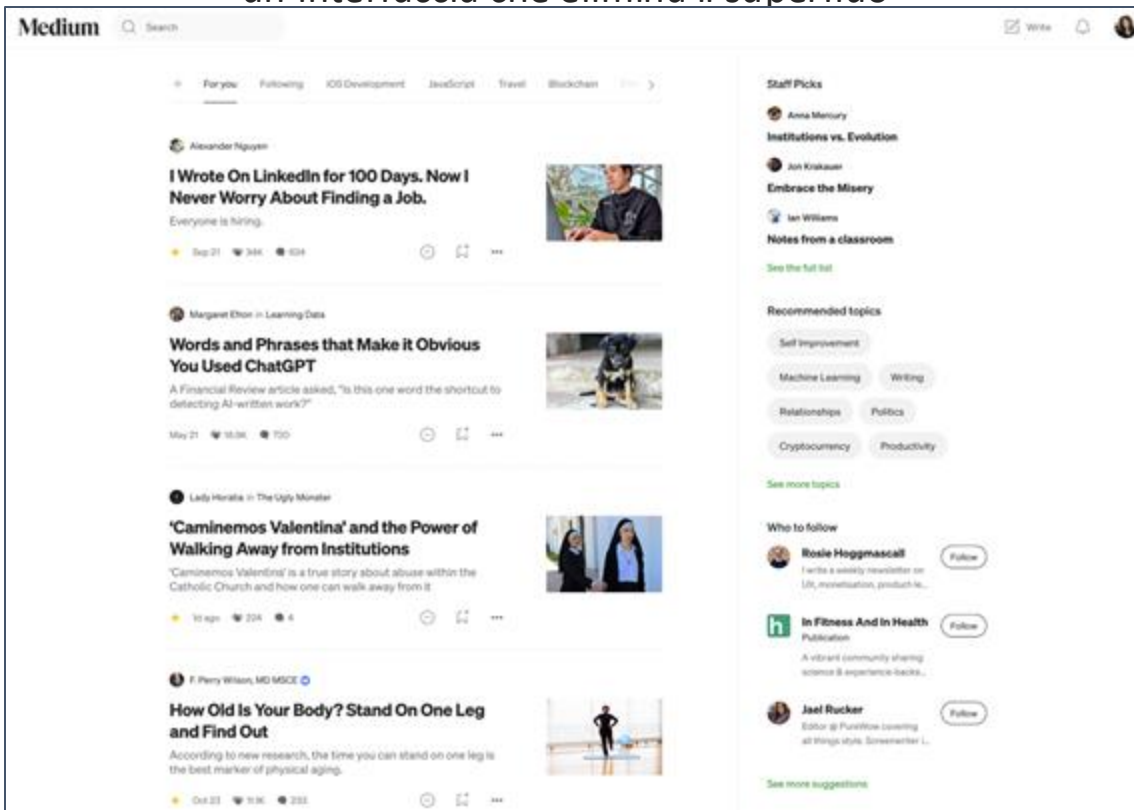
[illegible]

Medium Search Write

+ For you Following iOS Development JavaScript Travel Blockchain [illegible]

Alexander Nguyen

I Wrote On LinkedIn for 100 Days. Now I Never Worry About Finding a Job.

Everyone is hiring.

Sep 21 34K 624

Margaret Efron in Learning Data

Words and Phrases that Make it Obvious You Used ChatGPT

A Financial Review article asked, "Is this one word the shortcut to detecting AI-written work?"

May 21 18.9K 720

Lady Horatia in The Ugly Monster

'Caminemos Valentina' and the Power of Walking Away from Institutions

'Caminemos Valentina' is a true story about abuse within the Catholic Church and how one can walk away from it

1d ago 224 4

F. Perry Wilson, MD MSCE

How Old Is Your Body? Stand On One Leg and Find Out

According to new research, the time you can stand on one leg is the best marker of physical aging.

Oct 23 11K 233

Staff Picks

Anna Mercury

Institutions vs. Evolution

Jon Krakauer

Embrace the Misery

Ian Williams

Notes from a classroom

See the full list

Recommended topics

Self Improvement

Machine Learning

Writing

Relationships

Politics

Cryptocurrency

Productivity

See more topics

Who to follow

Rosie Hoggmascall

I write a weekly newsletter on UX, monetisation, product le...

Follow

In Fitness And In Health

Publication

A vibrant community sharing science & experience-backs...

Follow

Jael Rucker

Editor @ PureWow covering all things style. Screenwriter i...

Follow

See more suggestions